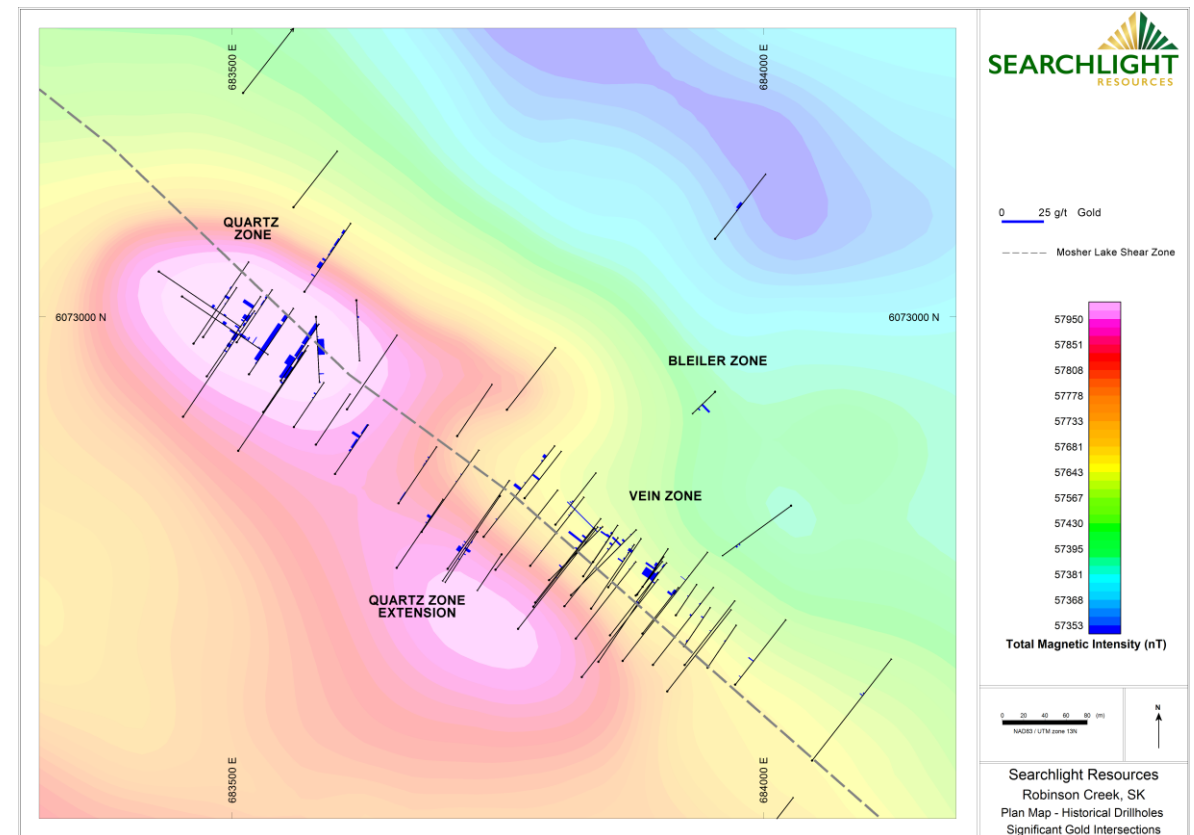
683500 E
684000 E

QUARTZ ZONE

6073000 N

BLEILER ZONE

VEIN ZONE

QUARTZ ZONE EXTENSION

683500 E
684000 E

6073000 N

SEARCHLIGHT
RESOURCES

0 25 g/t Gold

Mosher Lake Shear Zone

57950
57851
57808
57778
57733
57681
57643
57567
57430
57395
57381
57368
57353

Total Magnetic Intensity (nT)

0 20 40 60 80 (m)
NAD83 / UTM zone 13N

N

Searchlight Resources
Robinson Creek, SK
Plan Map - Historical Drillholes
Significant Gold Intersections